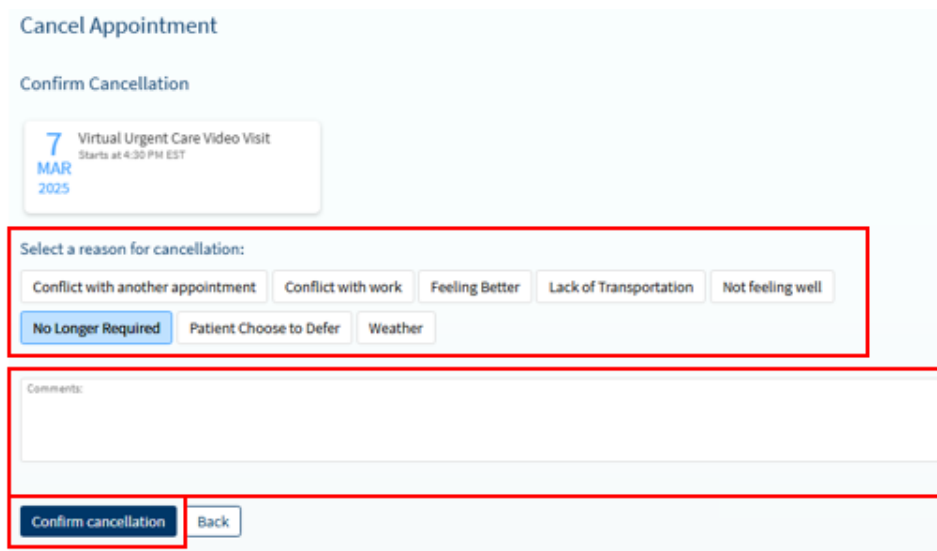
Cancel Appointment

Confirm Cancellation

7
MAR
2025

Virtual Urgent Care Video Visit
Starts at 4:30 PM EST

Select a reason for cancellation:

Conflict with another appointment
Conflict with work
Feeling Better
Lack of Transportation
Not feeling well
No Longer Required
Patient Choose to Defer
Weather

Comments:

Confirm cancellation
Back